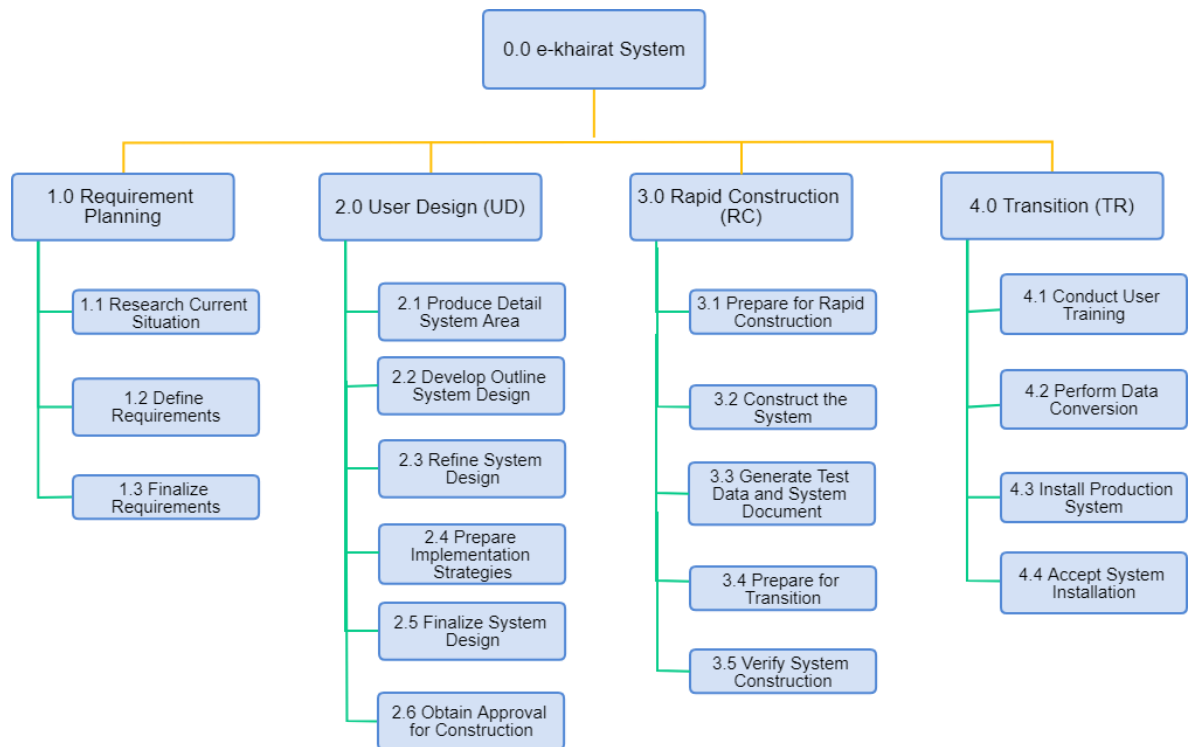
0.0 e-khairat System

1.0 Requirement Planning

1.1 Research Current Situation

1.2 Define Requirements

1.3 Finalize Requirements

2.0 User Design (UD)

2.1 Produce Detail System Area

2.2 Develop Outline System Design

2.3 Refine System Design

2.4 Prepare Implementation Strategies

2.5 Finalize System Design

2.6 Obtain Approval for Construction

3.0 Rapid Construction (RC)

3.1 Prepare for Rapid Construction

3.2 Construct the System

3.3 Generate Test Data and System Document

3.4 Prepare for Transition

3.5 Verify System Construction

4.0 Transition (TR)

4.1 Conduct User Training

4.2 Perform Data Conversion

4.3 Install Production System

4.4 Accept System Installation